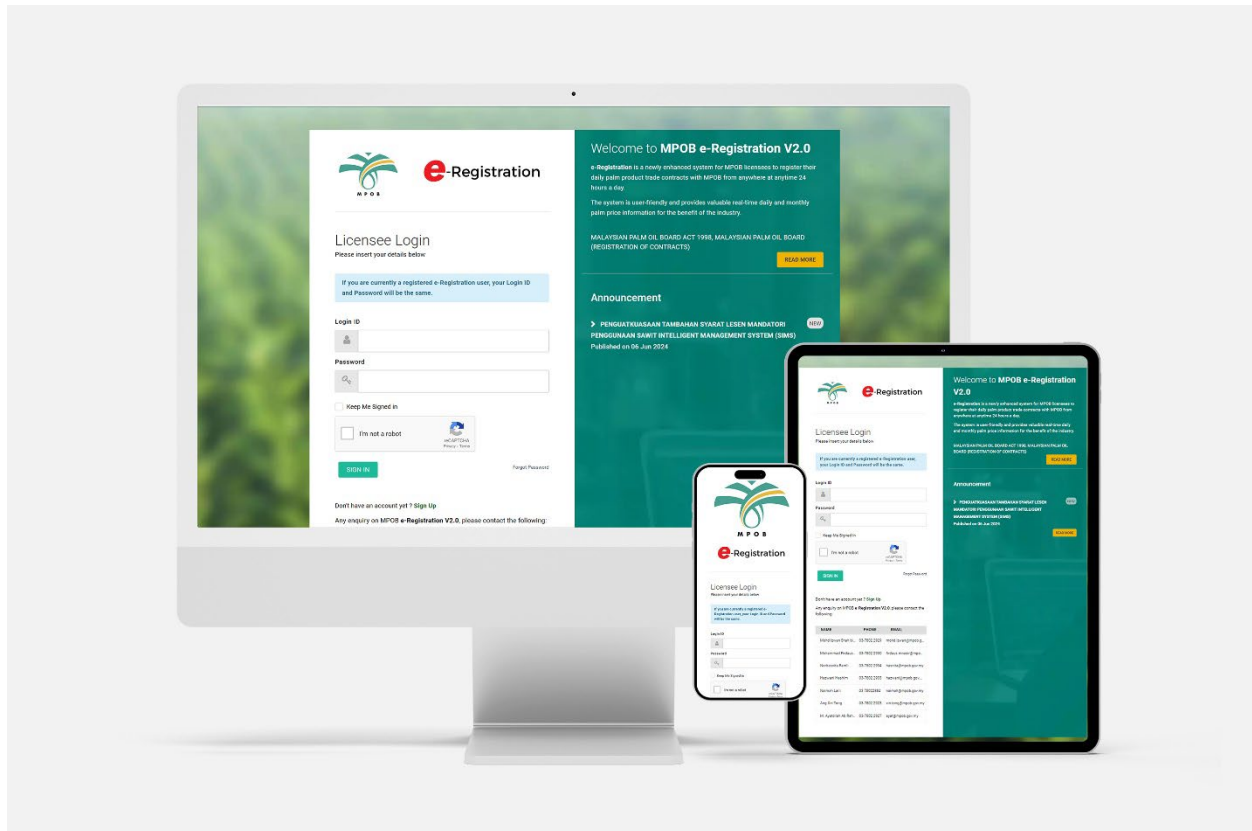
MPOB

e-Registration

Licensee Login
Please insert your details below

If you are currently a registered e-Registration user, your Login ID and Password will be the same.

Login ID

Password

Keep Me Signed in

I'm not a robot
reCAPTCHA
Privacy - Terms

SIGN IN

Forgot Password

Don't have an account yet ? Sign Up

Any enquiry on MPOB e-Registration V2.0, please contact the following:

Welcome to MPOB e-Registration V2.0

e-Registration is a newly enhanced system for MPOB licensees to register their daily palm product trade contracts with MPOB from anywhere at anytime 24 hours a day.

The system is user-friendly and provides valuable real-time daily and monthly palm price information for the benefit of the industry.

MALAYSIAN PALM OIL BOARD ACT 1998, MALAYSIAN PALM OIL BOARD (REGISTRATION OF CONTRACTS)

READ MORE

Announcement

PENGUATKUASAAN TAMBAHAN SYARAT LESEN MANDATORI PENGGUNAAN SAWIT INTELLIGENT MANAGEMENT SYSTEM (SIMS)
NEW
Published on 06 Jun 2024

| NAME | PHONE | EMAIL |
|---|---|---|
| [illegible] | 03-7802 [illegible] | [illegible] |
| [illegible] | 03-7802 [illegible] | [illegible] |
| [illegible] | 03-7802 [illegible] | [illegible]@mpob.gov.my |
| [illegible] | 03-7802 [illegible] | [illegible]@mpob.gov.my |
| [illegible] | 03-7802 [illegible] | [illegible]@mpob.gov.my |
| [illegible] | 03-7802 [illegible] | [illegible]@mpob.gov.my |
| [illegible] | 03-7802 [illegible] | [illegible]@mpob.gov.my |